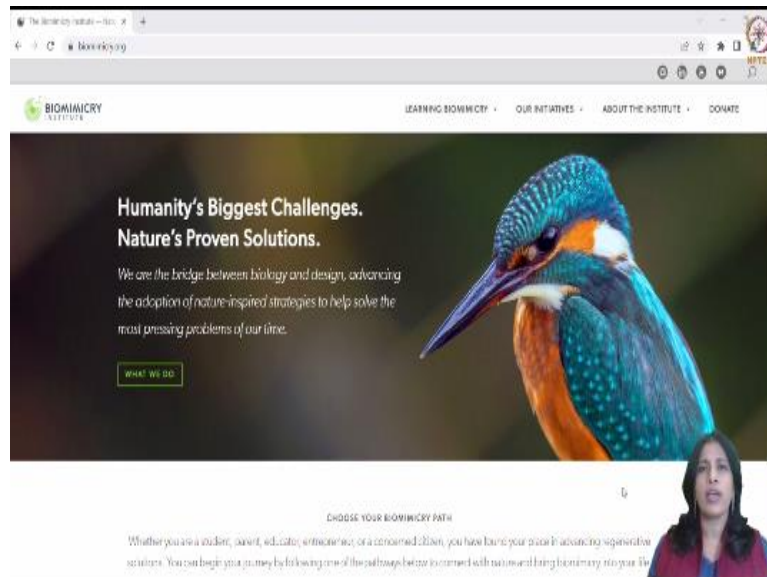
The Biomimicry Institute — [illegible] ×

biomimicry.org

NPTEL

BIOMIMICRY INSTITUTE

LEARNING BIOMIMICRY ▾ OUR INITIATIVES ▾ ABOUT THE INSTITUTE ▾ DONATE

Humanity's Biggest Challenges. Nature's Proven Solutions.

We are the bridge between biology and design, advancing the adoption of nature-inspired strategies to help solve the most pressing problems of our time.

WHAT WE DO

CHOOSE YOUR BIOMIMICRY PATH

Whether you are a student, parent, educator, entrepreneur, or a concerned citizen, you have found your place in advancing regenerative solutions. You can begin your journey by following one of the pathways below to connect with nature and bring biomimicry into your life.